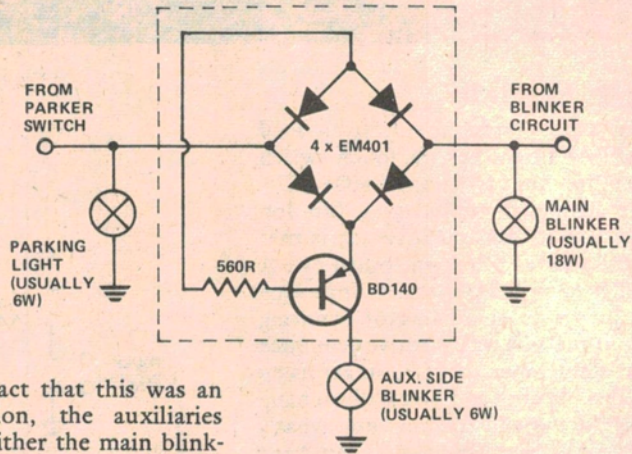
FROM PARKER SWITCH

4 x EM401

FROM BLINKER CIRCUIT

PARKING LIGHT (USUALLY 6W)

560R

BD140

MAIN BLINKER (USUALLY 18W)

AUX. SIDE BLINKER (USUALLY 6W)

act that this was an on, the auxiliaries ither the main blink-